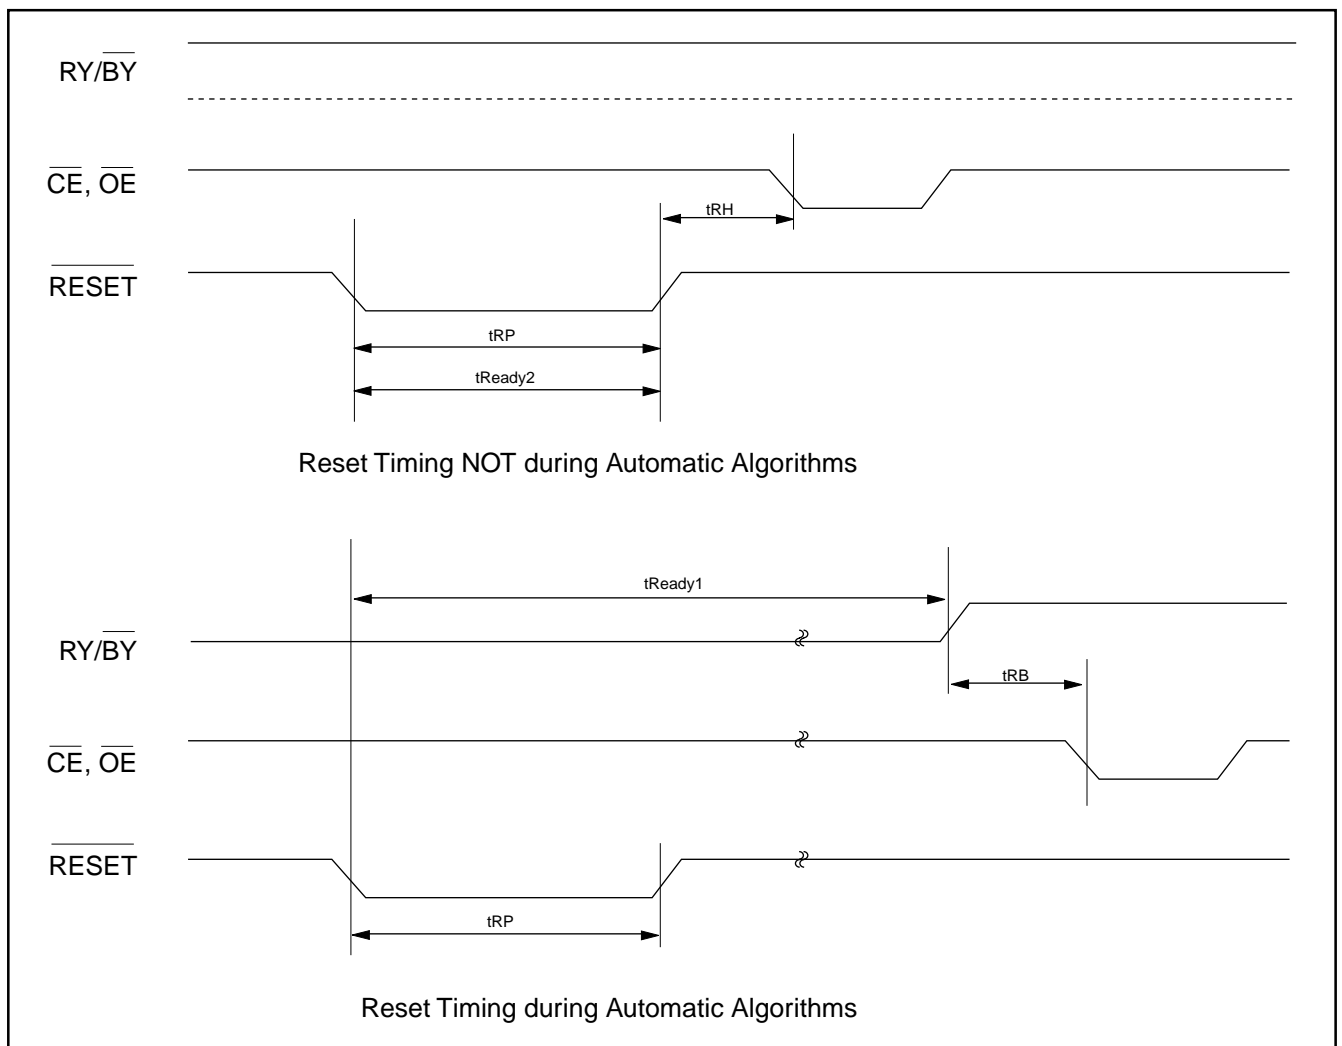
RY/$\overline{BY}$

$\overline{CE}$, $\overline{OE}$

tRH

$\overline{RESET}$

tRP

tReady2

Reset Timing NOT during Automatic Algorithms

tReady1

RY/$\overline{BY}$

tRB

$\overline{CE}$, $\overline{OE}$

$\overline{RESET}$

tRP

Reset Timing during Automatic Algorithms